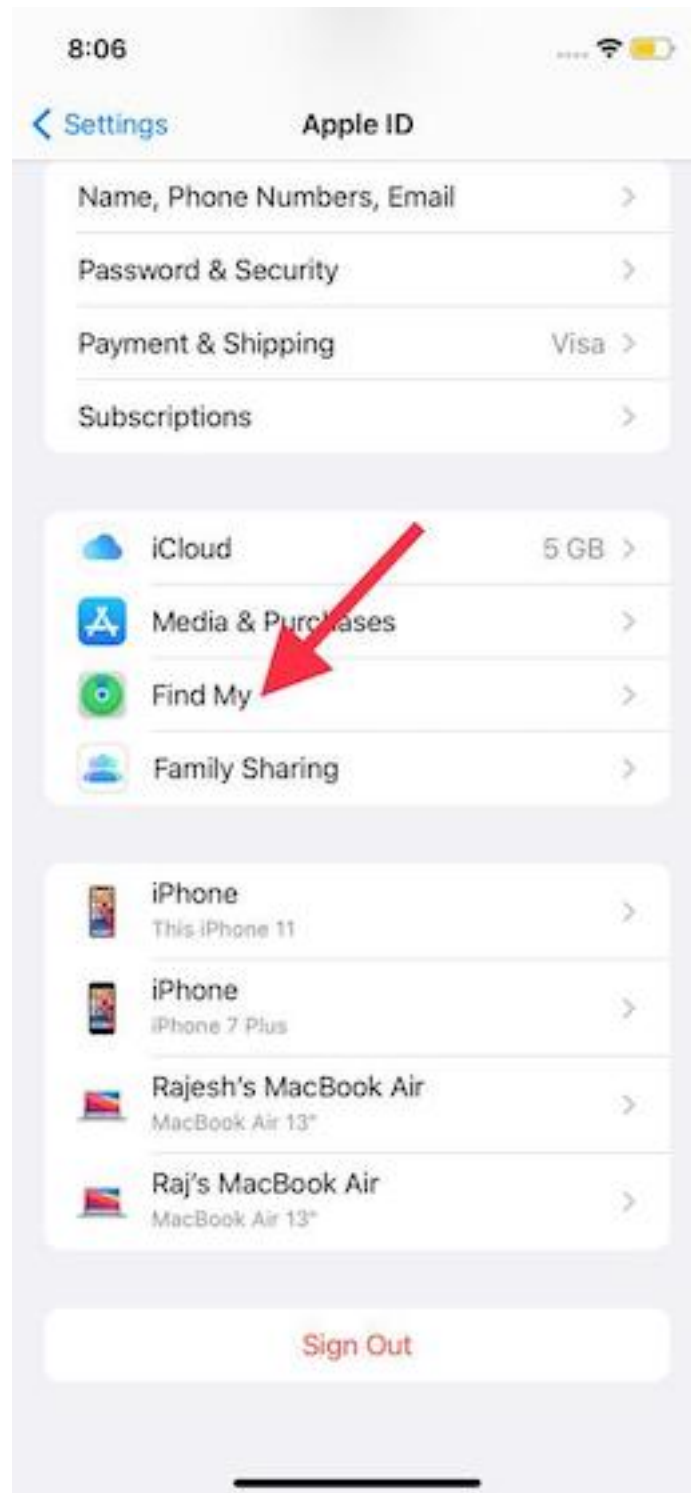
8:06

Settings

Apple ID

Name, Phone Numbers, Email

Password & Security

Payment & Shipping

Visa

Subscriptions

iCloud

5 GB

Media & Purchases

Find My

Family Sharing

iPhone

This iPhone 11

iPhone

iPhone 7 Plus

Rajesh's MacBook Air

MacBook Air 13"

Raj's MacBook Air

MacBook Air 13"

Sign Out